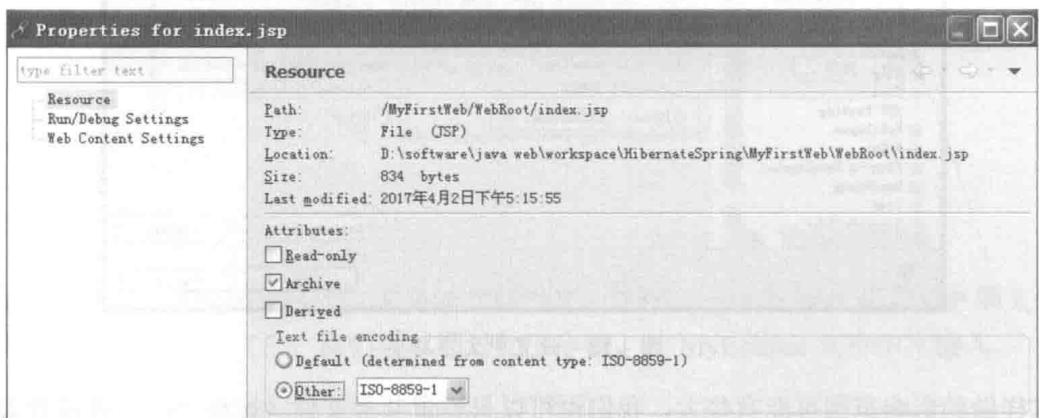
Properties for index.jsp

type filter text

Resource
Run/Debug Settings
Web Content Settings

Resource

Path: /MyFirstWeb/WebRoot/index.jsp
Type: File (JSP)
Location: D:\software\java web\workspace\HibernateSpring\MyFirstWeb\WebRoot\index.jsp
Size: 834 bytes
Last modified: 2017年4月2日下午5:15:55

Attributes:
Read-only
Archive
Derived

Text file encoding
Default (determined from content type: ISO-8859-1)
Other: ISO-8859-1